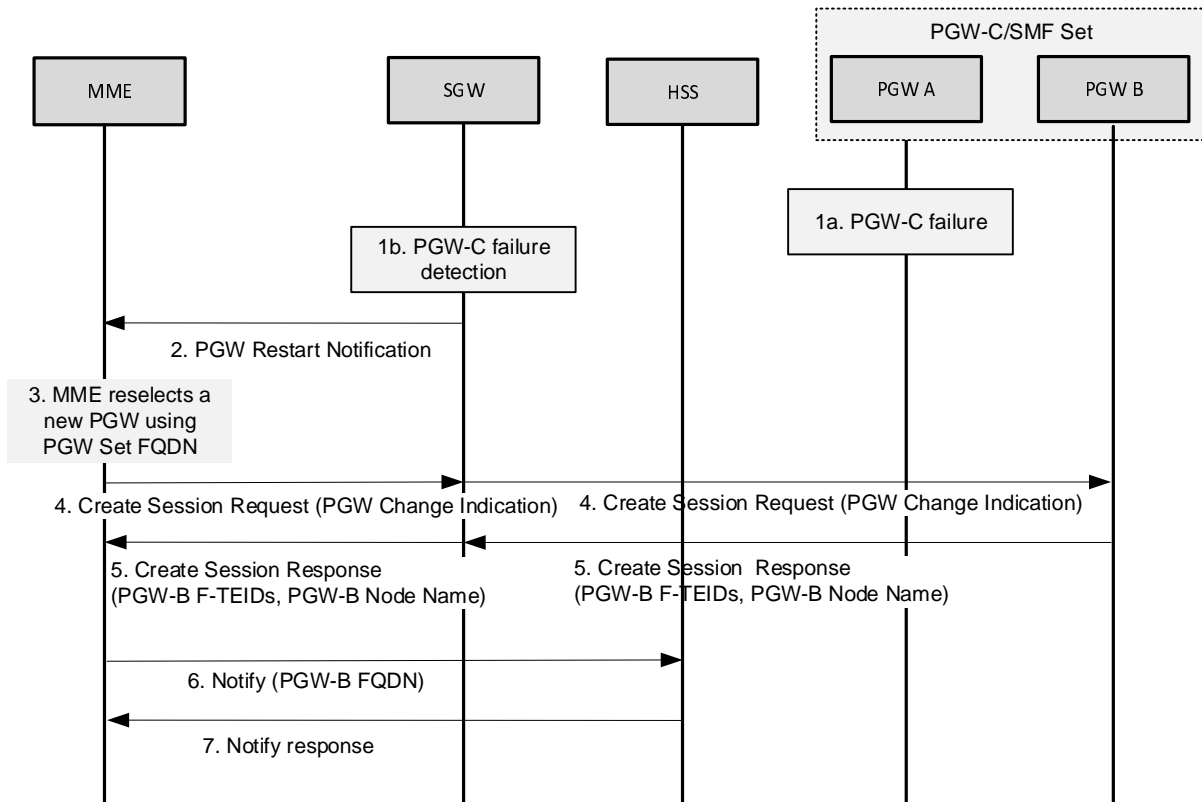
PGW-C/SMF Set

MME

SGW

HSS

PGW A

PGW B

1a. PGW-C failure

1b. PGW-C failure detection

2. PGW Restart Notification

3. MME reselects a new PGW using PGW Set FQDN

4. Create Session Request (PGW Change Indication)

4. Create Session Request (PGW Change Indication)

5. Create Session Response (PGW-B F-TEIDs, PGW-B Node Name)

5. Create Session Response (PGW-B F-TEIDs, PGW-B Node Name)

6. Notify (PGW-B FQDN)

7. Notify response